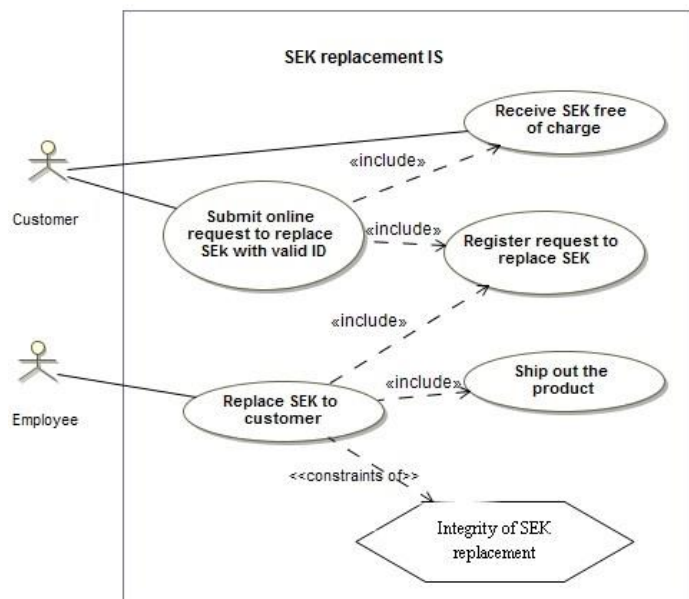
SEK replacement IS

Customer

Employee

Receive SEK free of charge

«include»

Submit online request to replace SEk with valid ID

«include»

Register request to replace SEK

«include»

Replace SEK to customer

«include»

Ship out the product

<<constraints of>>

Integrity of SEK replacement